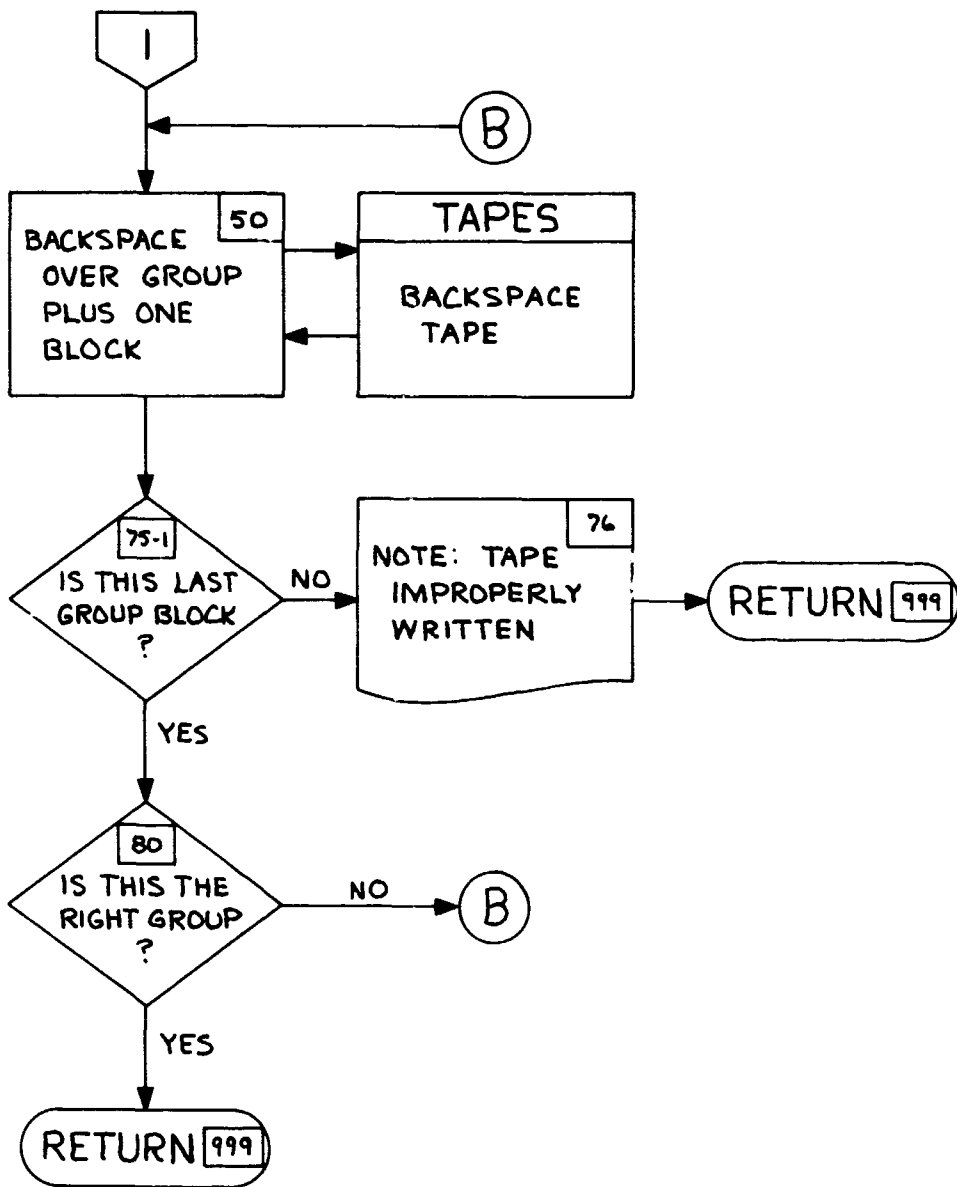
1

B

50
BACKSPACE OVER GROUP PLUS ONE BLOCK

TAPES
BACKSPACE TAPE

75-1
IS THIS LAST GROUP BLOCK ?

NO

76
NOTE: TAPE IMPROPERLY WRITTEN

RETURN 999

YES

80
IS THIS THE RIGHT GROUP ?

NO

B

YES

RETURN 999